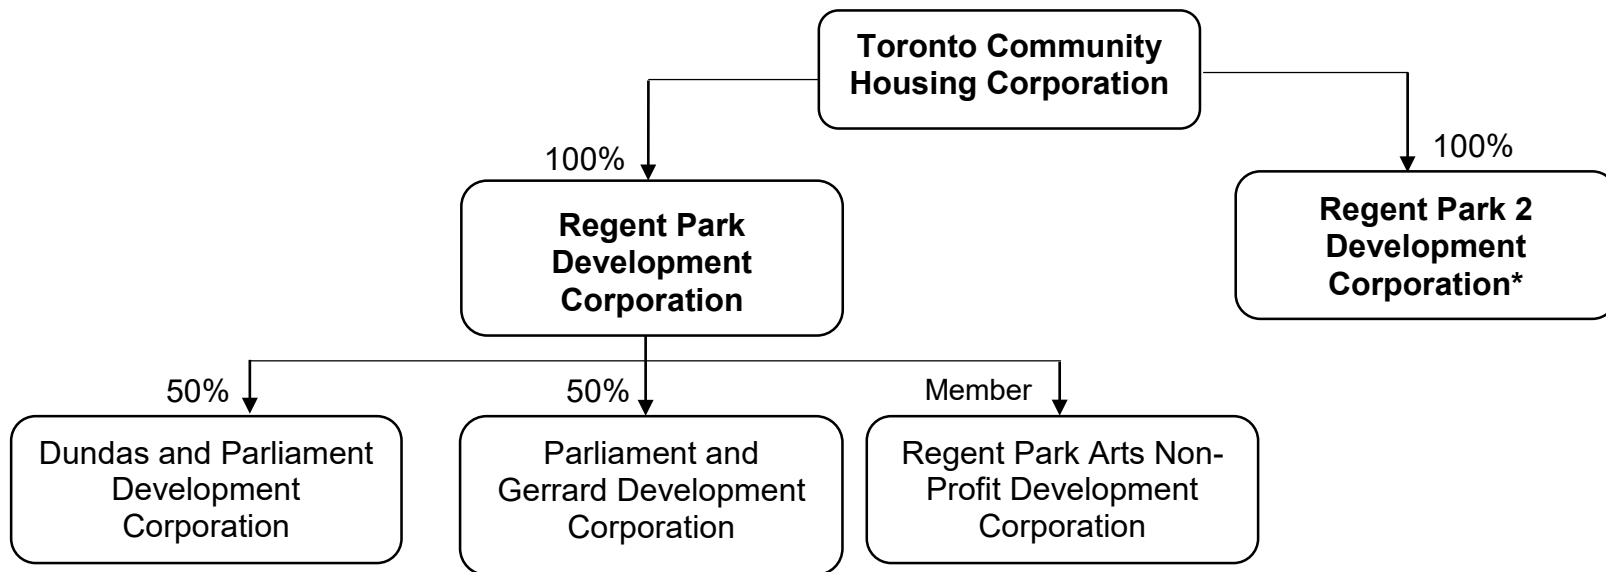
Toronto Community Housing Corporation

100%

Regent Park Development Corporation

100%

Regent Park 2 Development Corporation*

50%

Dundas and Parliament Development Corporation

50%

Parliament and Gerrard Development Corporation

Member

Regent Park Arts Non-Profit Development Corporation